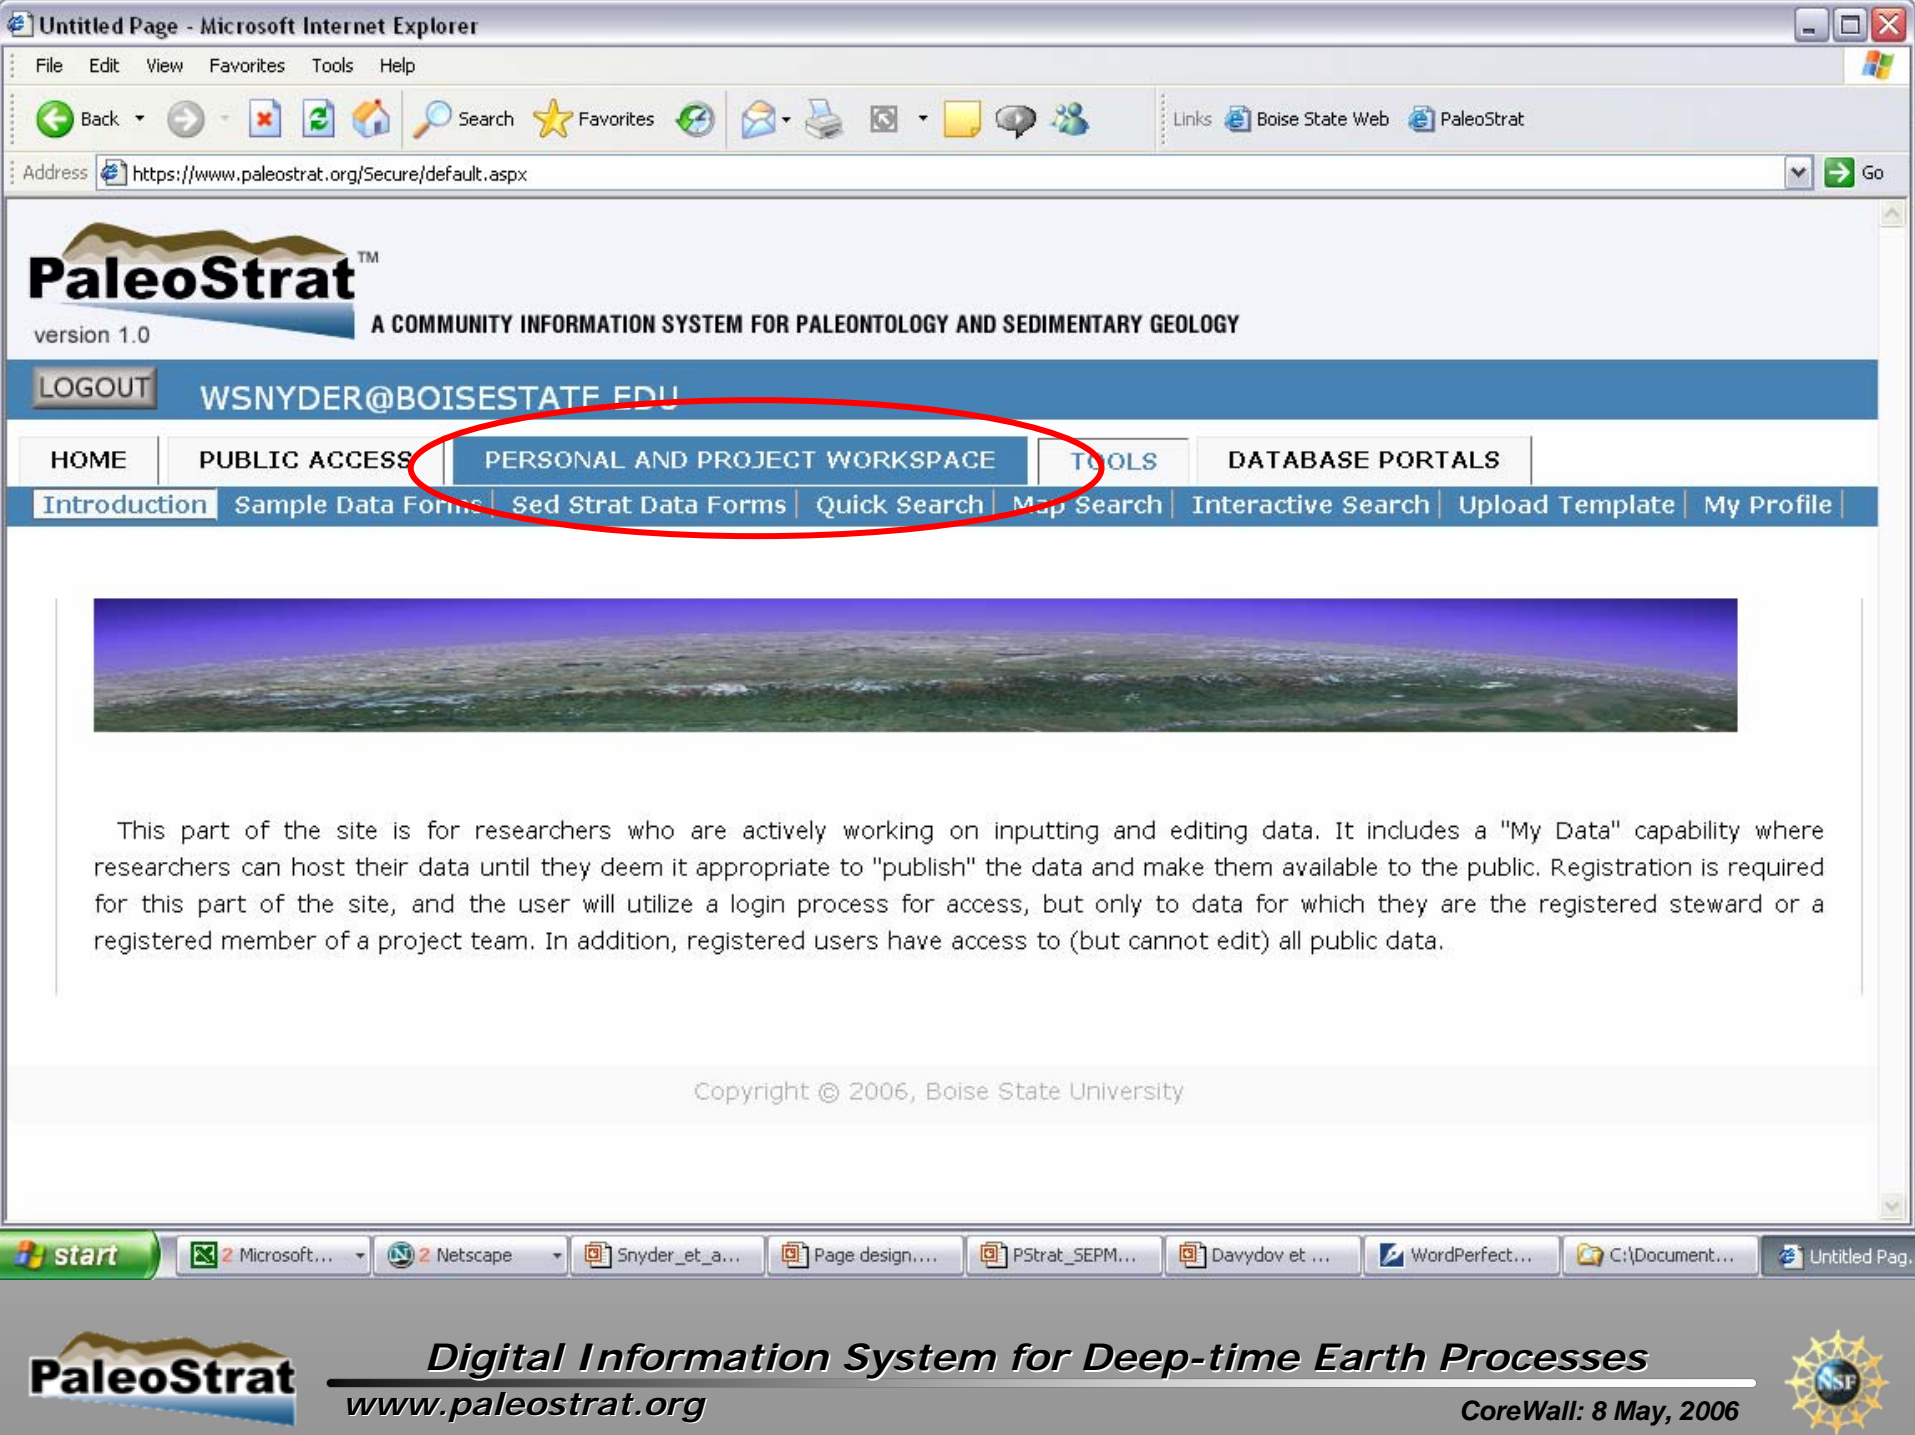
Untitled Page - Microsoft Internet Explorer

File Edit View Favorites Tools Help

Back Search Favorites Links Boise State Web PaleoStrat

Address https://www.paleostrat.org/Secure/default.aspx Go

PaleoStrat™
version 1.0
A COMMUNITY INFORMATION SYSTEM FOR PALEONTOLOGY AND SEDIMENTARY GEOLOGY

LOGOUT WSNYDER@BOISESTATE.EDU

HOME | PUBLIC ACCESS | PERSONAL AND PROJECT WORKSPACE | TOOLS | DATABASE PORTALS

Introduction | Sample Data Forms | Sed Strat Data Forms | Quick Search | Map Search | Interactive Search | Upload Template | My Profile

This part of the site is for researchers who are actively working on inputting and editing data. It includes a "My Data" capability where researchers can host their data until they deem it appropriate to "publish" the data and make them available to the public. Registration is required for this part of the site, and the user will utilize a login process for access, but only to data for which they are the registered steward or a registered member of a project team. In addition, registered users have access to (but cannot edit) all public data.

Copyright © 2006, Boise State University

start | 2 Microsoft... | 2 Netscape | Snyder_et_a... | Page design.... | PStrat_SEPM... | Davydov et ... | WordPerfect... | C:\Document... | Untitled Pag...

PaleoStrat
Digital Information System for Deep-time Earth Processes
www.paleostrat.org
CoreWall: 8 May, 2006
NSF